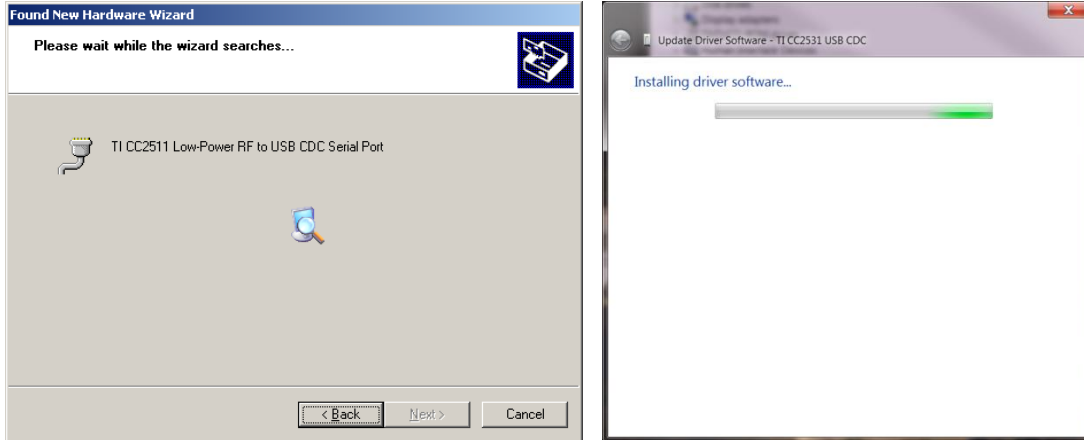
Found New Hardware Wizard

Please wait while the wizard searches...

TI CC2511 Low-Power RF to USB CDC Serial Port

< Back
Next >
Cancel

Update Driver Software - TI CC2531 USB CDC

Installing driver software...